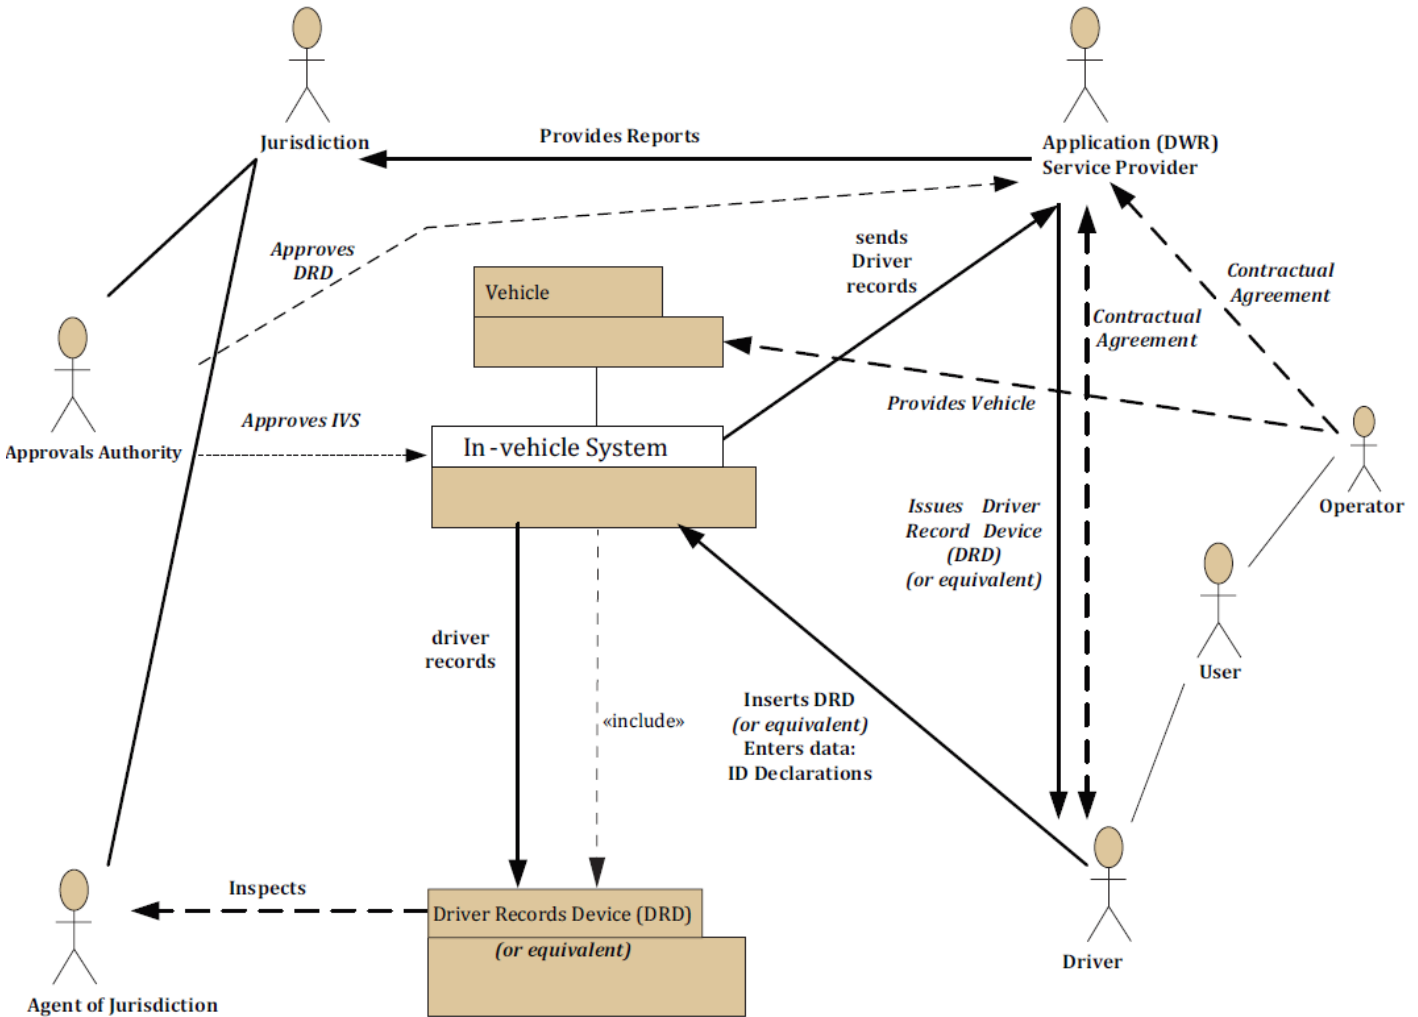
Jurisdiction

Provides Reports

Application (DWR) Service Provider

Approves DRD

sends Driver records

Contractual Agreement

Contractual Agreement

Vehicle

Provides Vehicle

Approves IVS

Approvals Authority

In-vehicle System

Operator

Issues Driver Record Device (DRD) (or equivalent)

User

driver records

«include»

Inserts DRD (or equivalent) Enters data: ID Declarations

Inspects

Driver Records Device (DRD)

(or equivalent)

Driver

Agent of Jurisdiction